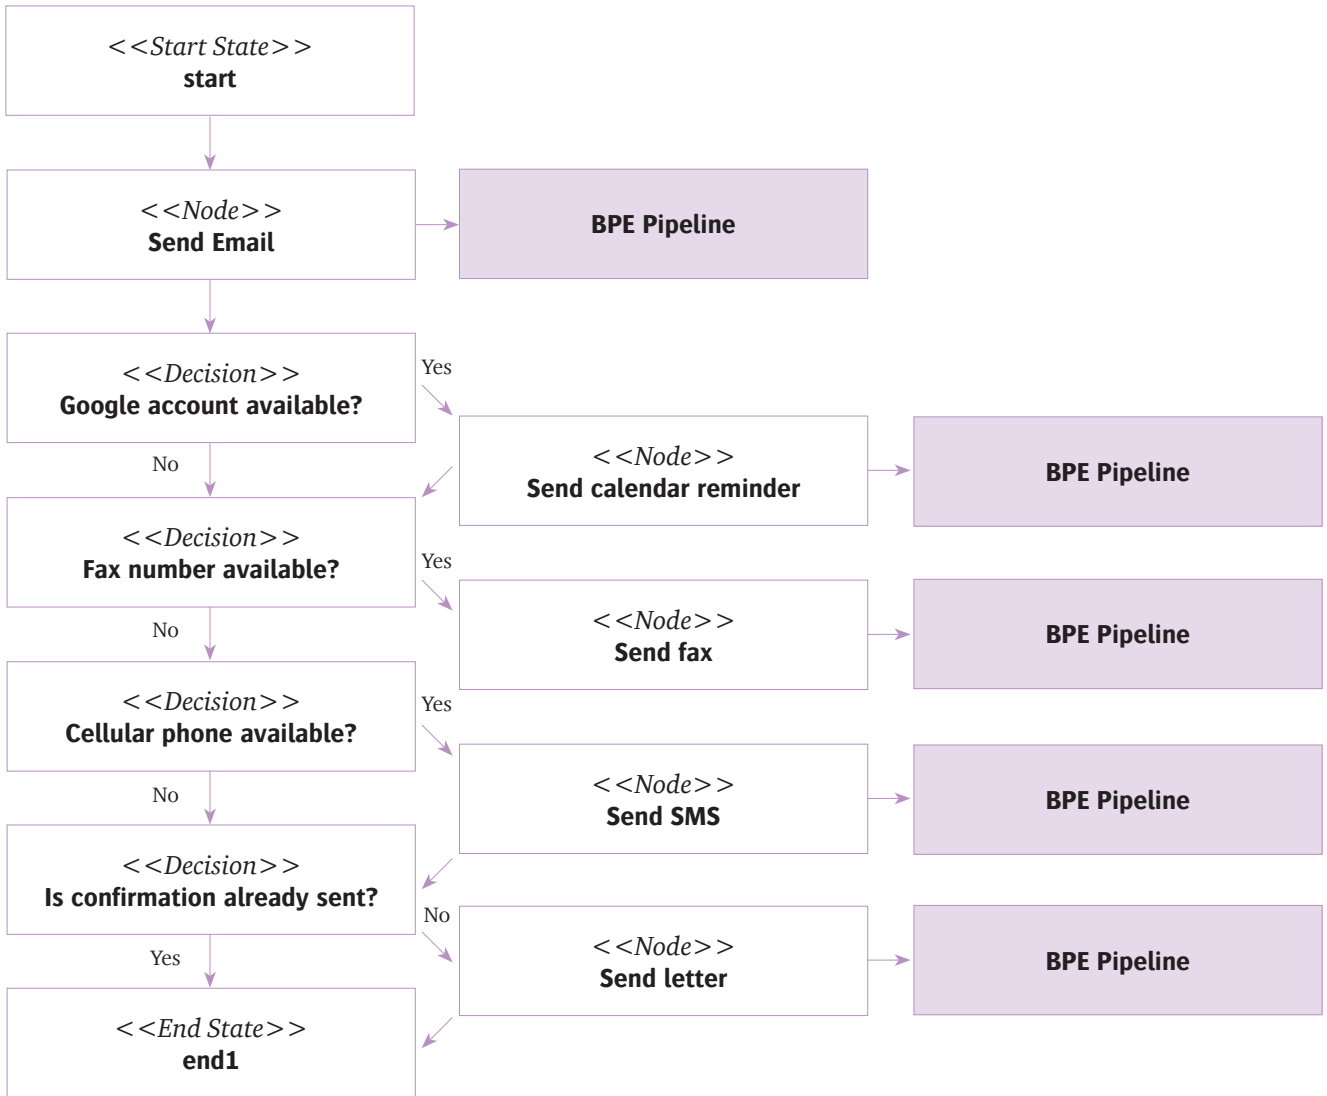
<<Start State>>
start

<<Node>>
Send Email

BPE Pipeline

<<Decision>>
Google account available?

Yes

<<Node>>
Send calendar reminder

BPE Pipeline

No

<<Decision>>
Fax number available?

Yes

<<Node>>
Send fax

BPE Pipeline

No

<<Decision>>
Cellular phone available?

Yes

<<Node>>
Send SMS

BPE Pipeline

No

<<Decision>>
Is confirmation already sent?

No

<<Node>>
Send letter

BPE Pipeline

Yes

<<End State>>
end1